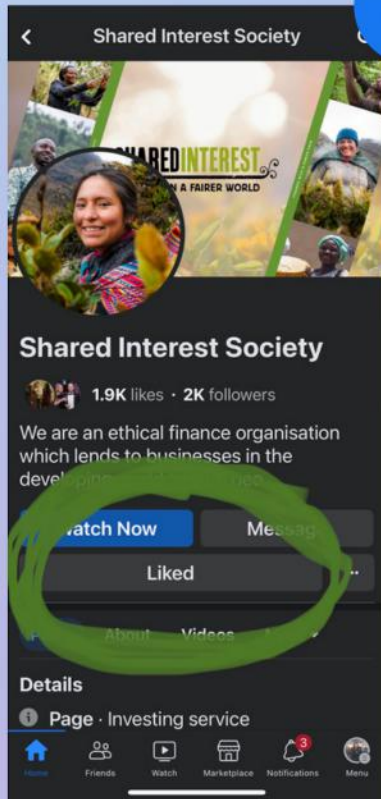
Shared Interest Society

SHAREDINTEREST
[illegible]N A FAIRER WORLD

Shared Interest Society

1.9K likes · 2K followers

We are an ethical finance organisation which lends to businesses in the develop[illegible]

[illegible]atch Now
Messag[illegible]

Liked

...

About
Videos

Details

Page · Investing service

Home
Friends
Watch
Marketplace
3
Notifications
Menu